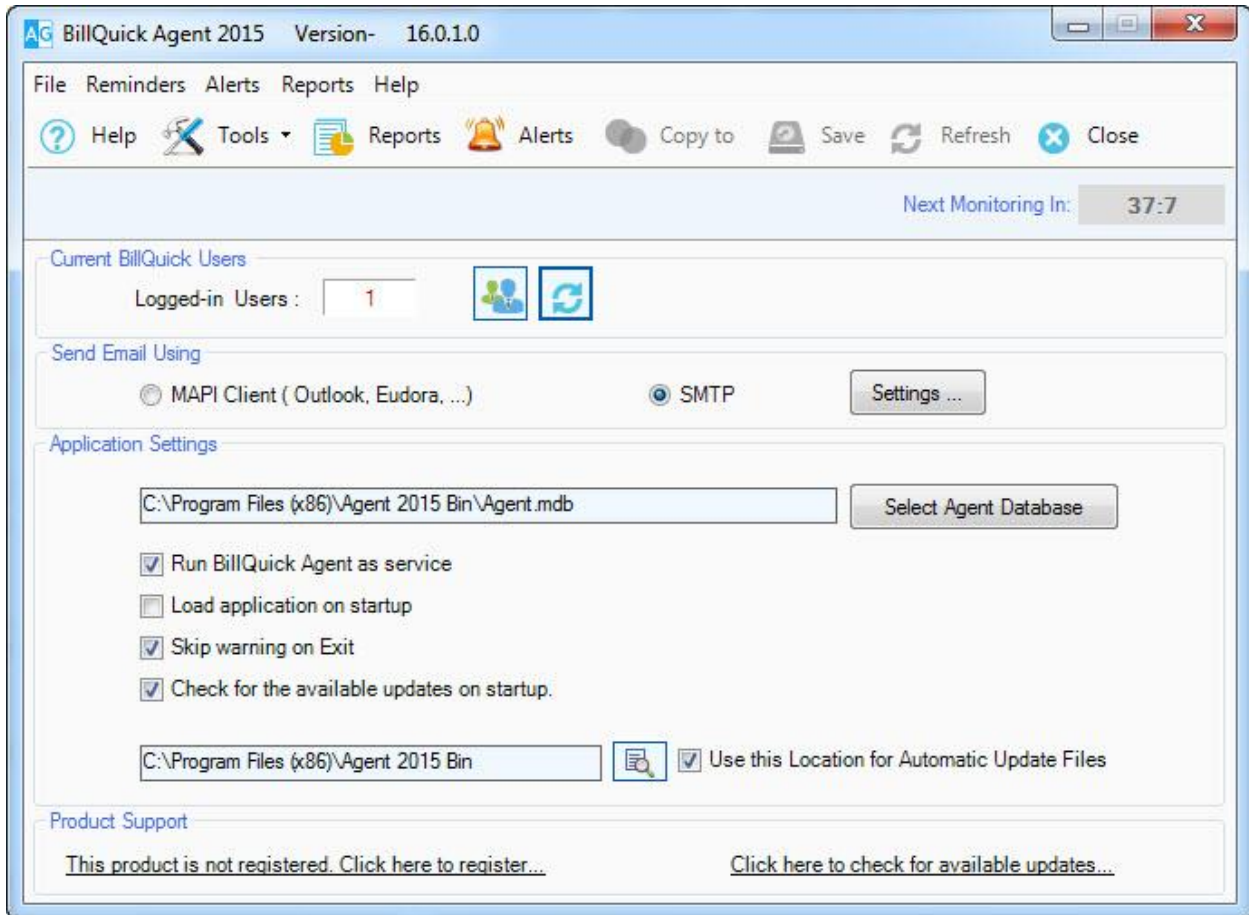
AG BillQuick Agent 2015 Version- 16.0.1.0

File Reminders Alerts Reports Help

Help Tools Reports Alerts Copy to Save Refresh Close

Next Monitoring In: 37:7

Current BillQuick Users

Logged-in Users : 1

Send Email Using

MAPI Client ( Outlook, Eudora, ...)

SMTP

Settings ...

Application Settings

C:\Program Files (x86)\Agent 2015 Bin\Agent.mdb

Select Agent Database

Run BillQuick Agent as service

Load application on startup

Skip warning on Exit

Check for the available updates on startup.

C:\Program Files (x86)\Agent 2015 Bin

Use this Location for Automatic Update Files

Product Support

This product is not registered. Click here to register...

Click here to check for available updates...